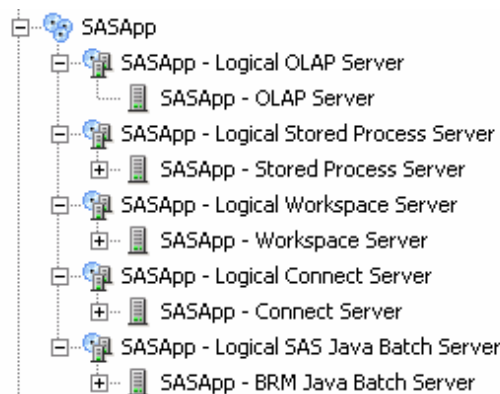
SASApp
SASApp - Logical OLAP Server
SASApp - OLAP Server
SASApp - Logical Stored Process Server
SASApp - Stored Process Server
SASApp - Logical Workspace Server
SASApp - Workspace Server
SASApp - Logical Connect Server
SASApp - Connect Server
SASApp - Logical SAS Java Batch Server
SASApp - BRM Java Batch Server